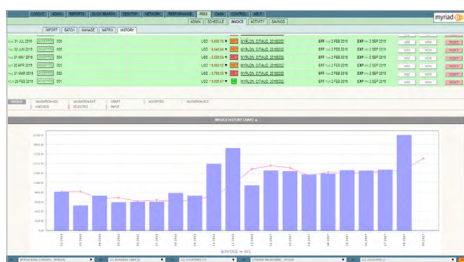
myriad

ADMIN | SCHEDULE | INVOICE | ACTIVITY | SAVINGS

IMPORT | BATCH | MANAGE | MATRIX | HISTORY

31 JUL 2015 | USD 5,600.10 | EFF 1 FEB 2015 | EXP 1 SEP 2015
05 JUN 2015 | USD 5,648.20 | EFF 1 FEB 2015 | EXP 1 SEP 2015
31 MAY 2015 | USD 5,045.50 | EFF 1 FEB 2015 | EXP 1 SEP 2015
30 APR 2015 | USD 5,420.10 | EFF 1 FEB 2015 | EXP 1 SEP 2015
31 MAR 2015 | USD 5,750.00 | EFF 1 FEB 2015 | EXP 1 SEP 2015
28 FEB 2015 | USD 7,037.31 | EFF 1 FEB 2015 | EXP 1 SEP 2015

INVOICE HISTORY CHART

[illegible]